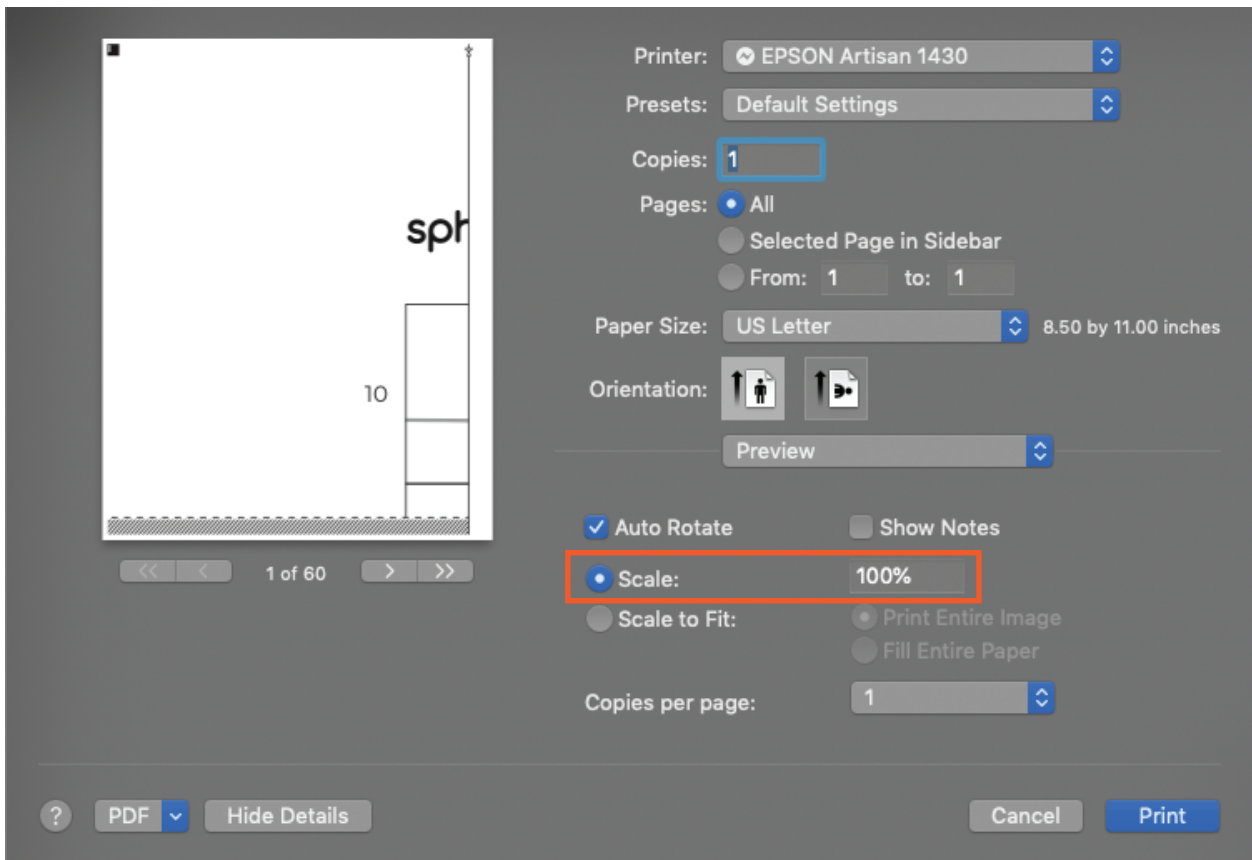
sph

10

1 of 60

Printer: EPSON Artisan 1430

Presets: Default Settings

Copies: 1

Pages: All

Selected Page in Sidebar

From: 1 to: 1

Paper Size: US Letter 8.50 by 11.00 inches

Orientation:

Preview

Auto Rotate

Show Notes

Scale: 100%

Scale to Fit:

Print Entire Image

Fill Entire Paper

Copies per page: 1

?

PDF

Hide Details

Cancel

Print